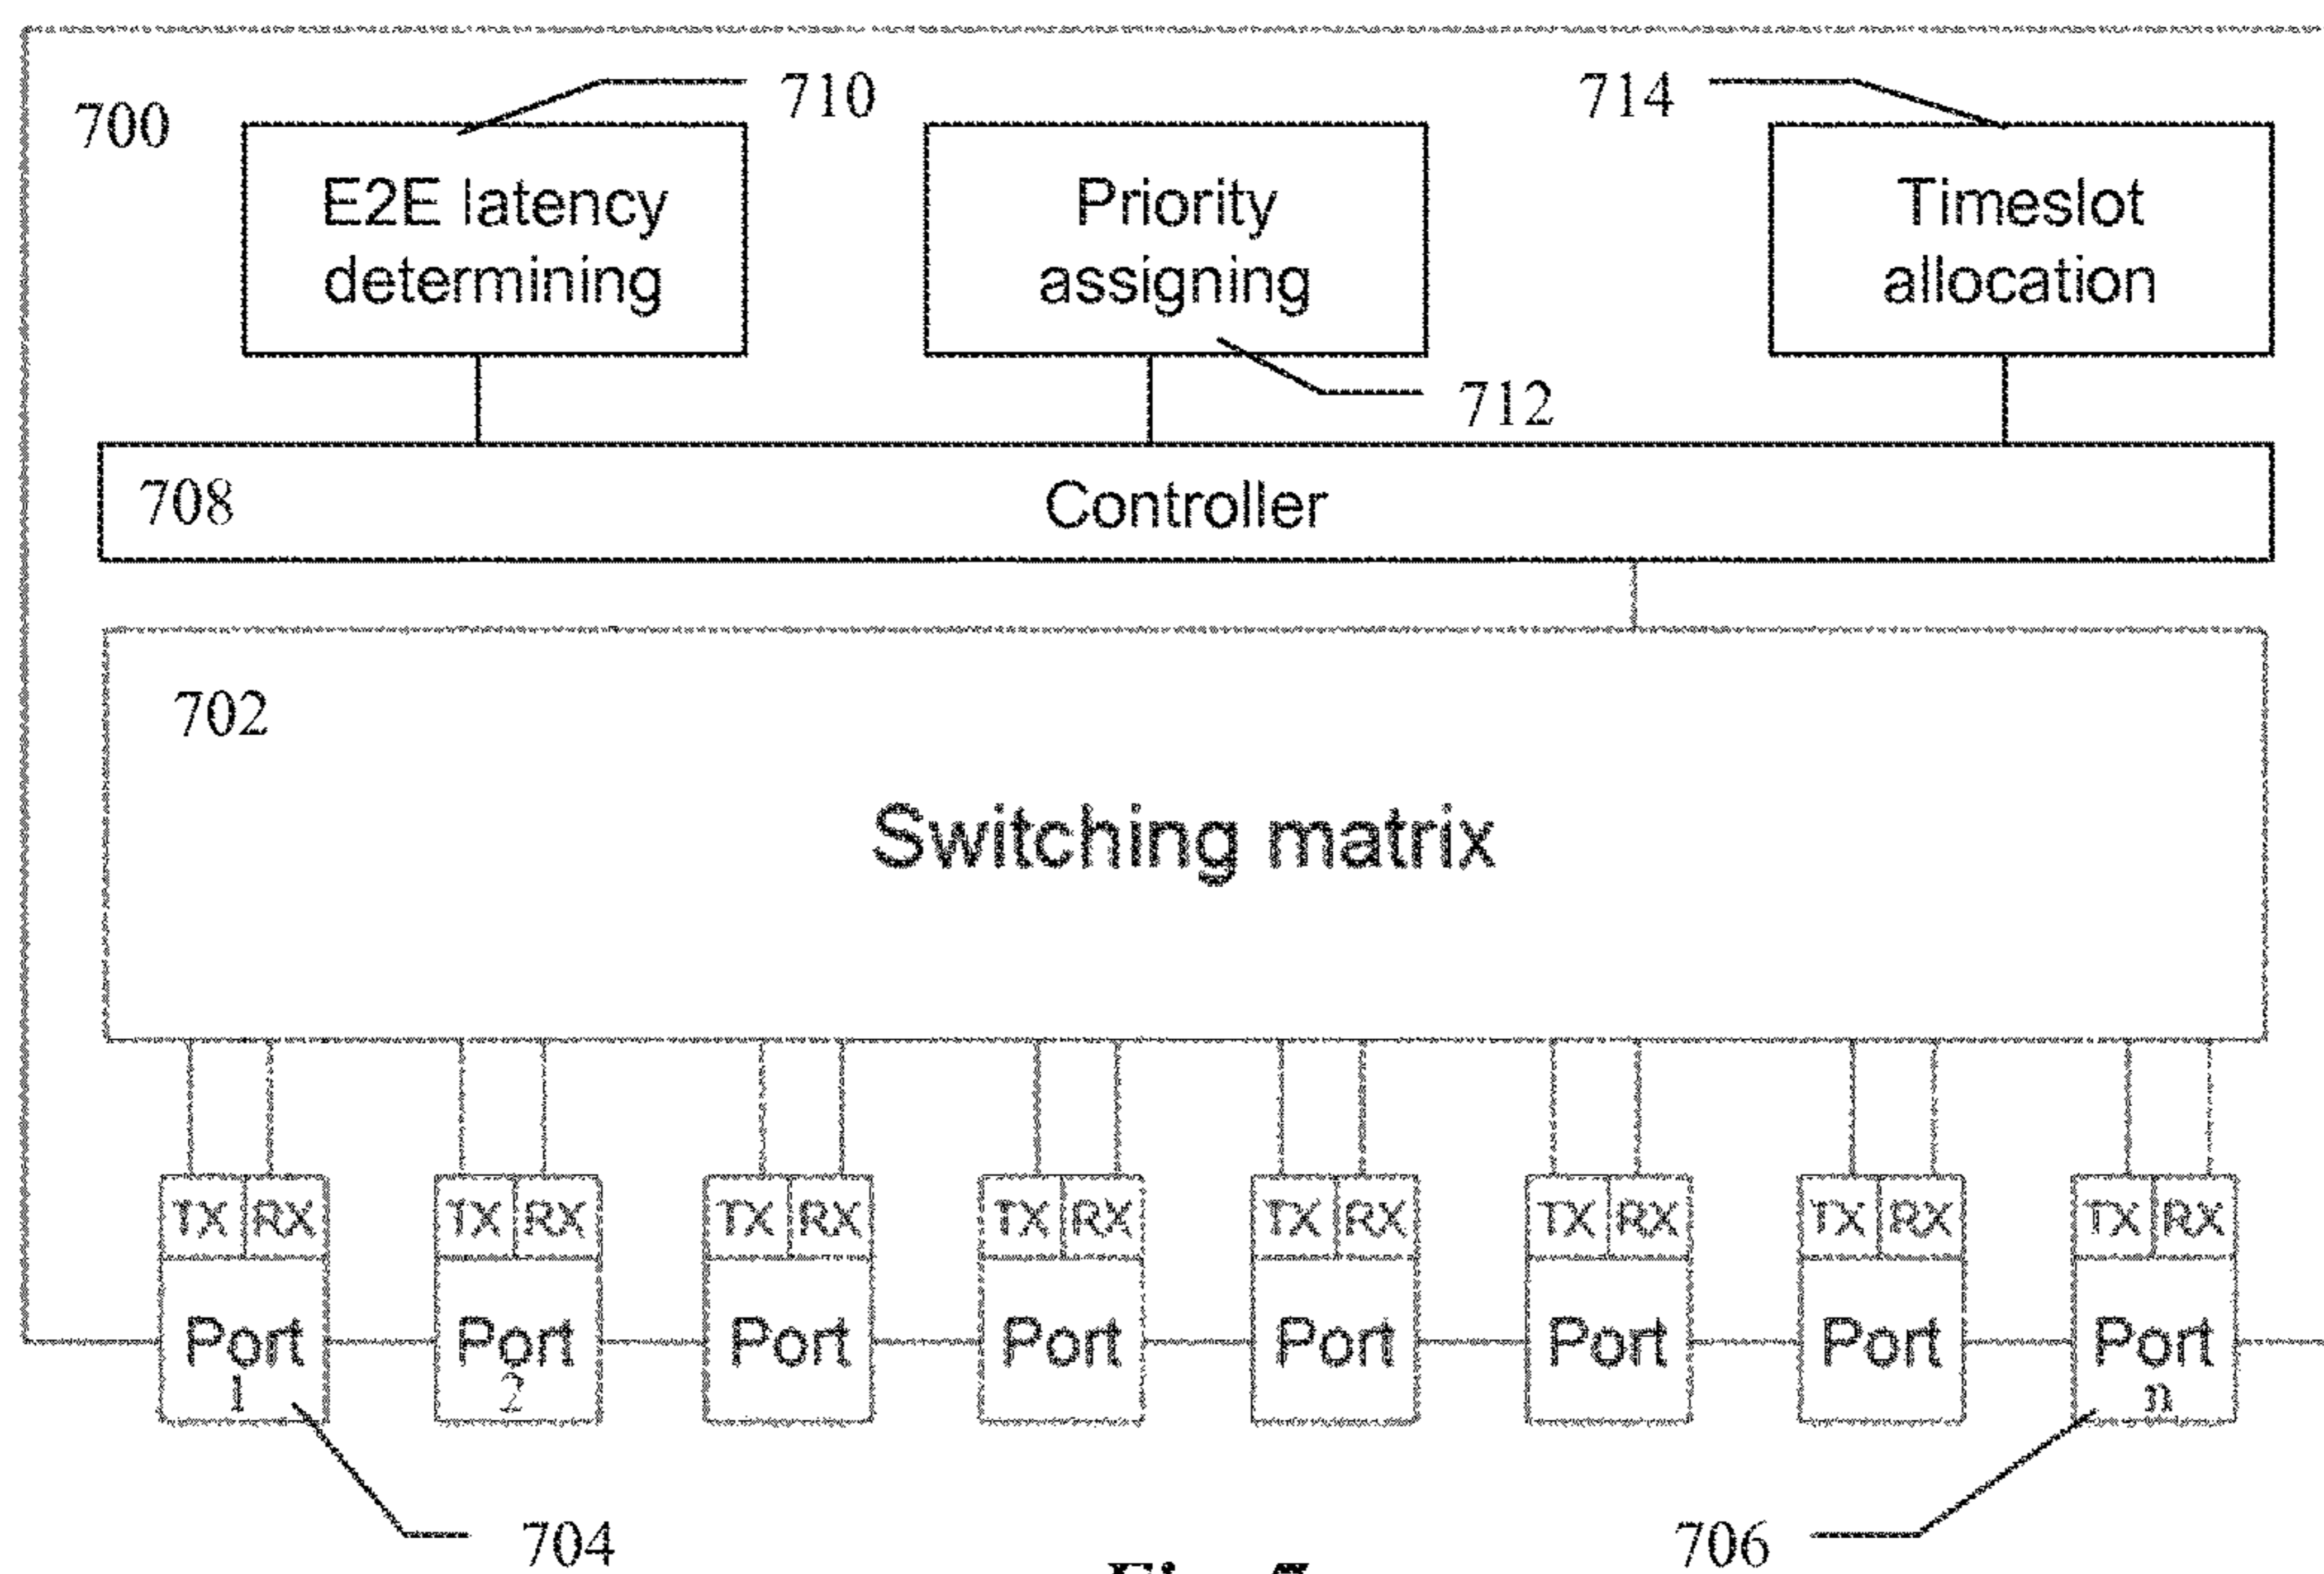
700

710

714

E2E latency determining

Priority assigning

Timeslot allocation

712

708

Controller

702

Switching matrix

TX RX
Port 1

TX RX
Port 2

TX RX
Port

TX RX
Port

TX RX
Port

TX RX
Port

TX RX
Port

TX RX
Port n

704

706

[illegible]